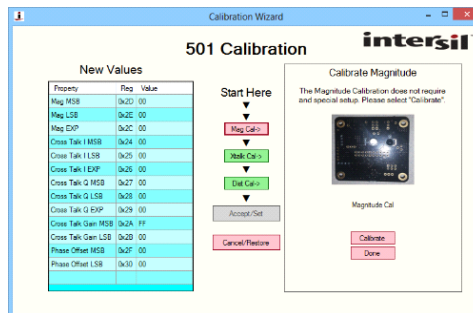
Calibration Wizard

501 Calibration

intersil

New Values

| Property | Reg | Value |
|---|---|---|
| Mag MSB | 0x2D | 00 |
| Mag LSB | 0x2E | 00 |
| Mag EXP | 0x2C | 00 |
| Cross Talk I MSB | 0x24 | 00 |
| Cross Talk I LSB | 0x25 | 00 |
| Cross Talk I EXP | 0x26 | 00 |
| Cross Talk Q MSB | 0x27 | 00 |
| Cross Talk Q LSB | 0x28 | 00 |
| Cross Talk Q EXP | 0x29 | 00 |
| Cross Talk Gain MSB | 0x2A | FF |
| Cross Talk Gain LSB | 0x2B | 00 |
| Phase Offset MSB | 0x2F | 00 |
| Phase Offset LSB | 0x30 | 00 |

Start Here

Mag Cal->

Xtalk Cal->

Dist Cal->

Accept/Set

Cancel/Restore

Calibrate Magnitude

The Magnitude Calibration does not require and special setup. Please select "Calibrate".

Magnitude Cal

Calibrate

Done